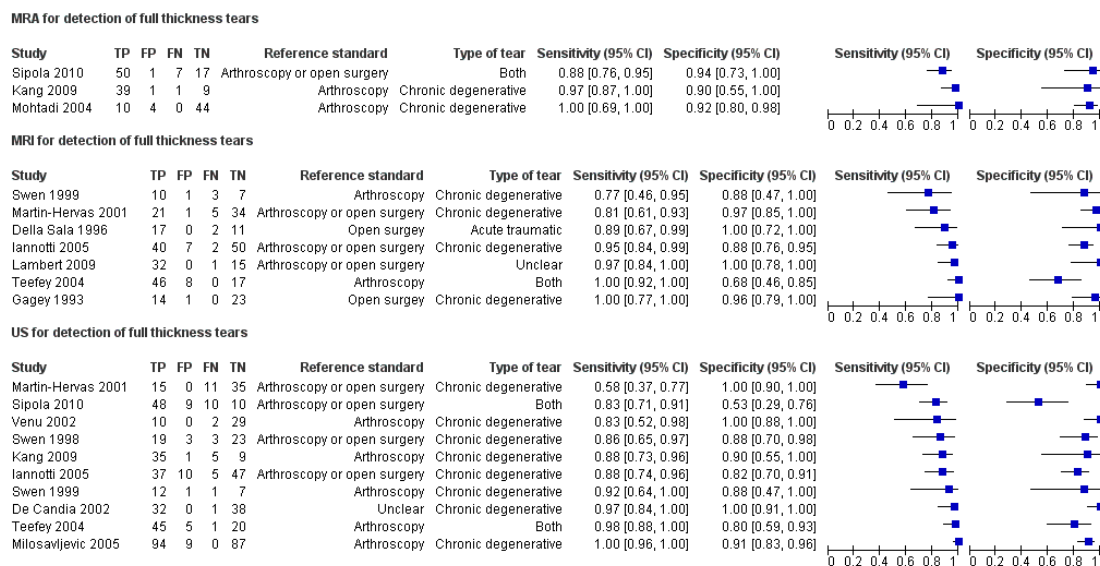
MRA for detection of full thickness tears

| Study | TP | FP | FN | TN | Reference standard | Type of tear | Sensitivity (95% CI) | Specificity (95% CI) | Sensitivity (95% CI) | Specificity (95% CI) |
|---|---|---|---|---|---|---|---|---|---|---|
| Sipola 2010 | 50 | 1 | 7 | 17 | Arthroscopy or open surgery | Both | 0.88 [0.76, 0.95] | 0.94 [0.73, 1.00] | | |
| Kang 2009 | 39 | 1 | 1 | 9 | Arthroscopy | Chronic degenerative | 0.97 [0.87, 1.00] | 0.90 [0.55, 1.00] | | |
| Mohtadi 2004 | 10 | 4 | 0 | 44 | Arthroscopy | Chronic degenerative | 1.00 [0.69, 1.00] | 0.92 [0.80, 0.98] | | |

0 0.2 0.4 0.6 0.8 1 0 0.2 0.4 0.6 0.8 1

MRI for detection of full thickness tears

| Study | TP | FP | FN | TN | Reference standard | Type of tear | Sensitivity (95% CI) | Specificity (95% CI) | Sensitivity (95% CI) | Specificity (95% CI) |
|---|---|---|---|---|---|---|---|---|---|---|
| Swen 1999 | 10 | 1 | 3 | 7 | Arthroscopy | Chronic degenerative | 0.77 [0.46, 0.95] | 0.88 [0.47, 1.00] | | |
| Martin-Hervas 2001 | 21 | 1 | 5 | 34 | Arthroscopy or open surgery | Chronic degenerative | 0.81 [0.61, 0.93] | 0.97 [0.85, 1.00] | | |
| Della Sala 1996 | 17 | 0 | 2 | 11 | Open surgery | Acute traumatic | 0.89 [0.67, 0.99] | 1.00 [0.72, 1.00] | | |
| Iannotti 2005 | 40 | 7 | 2 | 50 | Arthroscopy or open surgery | Chronic degenerative | 0.95 [0.84, 0.99] | 0.88 [0.76, 0.95] | | |
| Lambert 2009 | 32 | 0 | 1 | 15 | Arthroscopy or open surgery | Unclear | 0.97 [0.84, 1.00] | 1.00 [0.78, 1.00] | | |
| Teefey 2004 | 46 | 8 | 0 | 17 | Arthroscopy | Both | 1.00 [0.92, 1.00] | 0.68 [0.46, 0.85] | | |
| Gagey 1993 | 14 | 1 | 0 | 23 | Open surgery | Chronic degenerative | 1.00 [0.77, 1.00] | 0.96 [0.79, 1.00] | | |

0 0.2 0.4 0.6 0.8 1 0 0.2 0.4 0.6 0.8 1

US for detection of full thickness tears

| Study | TP | FP | FN | TN | Reference standard | Type of tear | Sensitivity (95% CI) | Specificity (95% CI) | Sensitivity (95% CI) | Specificity (95% CI) |
|---|---|---|---|---|---|---|---|---|---|---|
| Martin-Hervas 2001 | 15 | 0 | 11 | 35 | Arthroscopy or open surgery | Chronic degenerative | 0.58 [0.37, 0.77] | 1.00 [0.90, 1.00] | | |
| Sipola 2010 | 48 | 9 | 10 | 10 | Arthroscopy or open surgery | Both | 0.83 [0.71, 0.91] | 0.53 [0.29, 0.76] | | |
| Venu 2002 | 10 | 0 | 2 | 29 | Arthroscopy | Chronic degenerative | 0.83 [0.52, 0.98] | 1.00 [0.88, 1.00] | | |
| Swen 1998 | 19 | 3 | 3 | 23 | Arthroscopy or open surgery | Chronic degenerative | 0.86 [0.65, 0.97] | 0.88 [0.70, 0.98] | | |
| Kang 2009 | 35 | 1 | 5 | 9 | Arthroscopy | Chronic degenerative | 0.88 [0.73, 0.96] | 0.90 [0.55, 1.00] | | |
| Iannotti 2005 | 37 | 10 | 5 | 47 | Arthroscopy or open surgery | Chronic degenerative | 0.88 [0.74, 0.96] | 0.82 [0.70, 0.91] | | |
| Swen 1999 | 12 | 1 | 1 | 7 | Arthroscopy | Chronic degenerative | 0.92 [0.64, 1.00] | 0.88 [0.47, 1.00] | | |
| De Candia 2002 | 32 | 0 | 1 | 38 | Unclear | Chronic degenerative | 0.97 [0.84, 1.00] | 1.00 [0.91, 1.00] | | |
| Teefey 2004 | 45 | 5 | 1 | 20 | Arthroscopy | Both | 0.98 [0.88, 1.00] | 0.80 [0.59, 0.93] | | |
| Milosavljevic 2005 | 94 | 9 | 0 | 87 | Arthroscopy | Chronic degenerative | 1.00 [0.96, 1.00] | 0.91 [0.83, 0.96] | | |

0 0.2 0.4 0.6 0.8 1 0 0.2 0.4 0.6 0.8 1